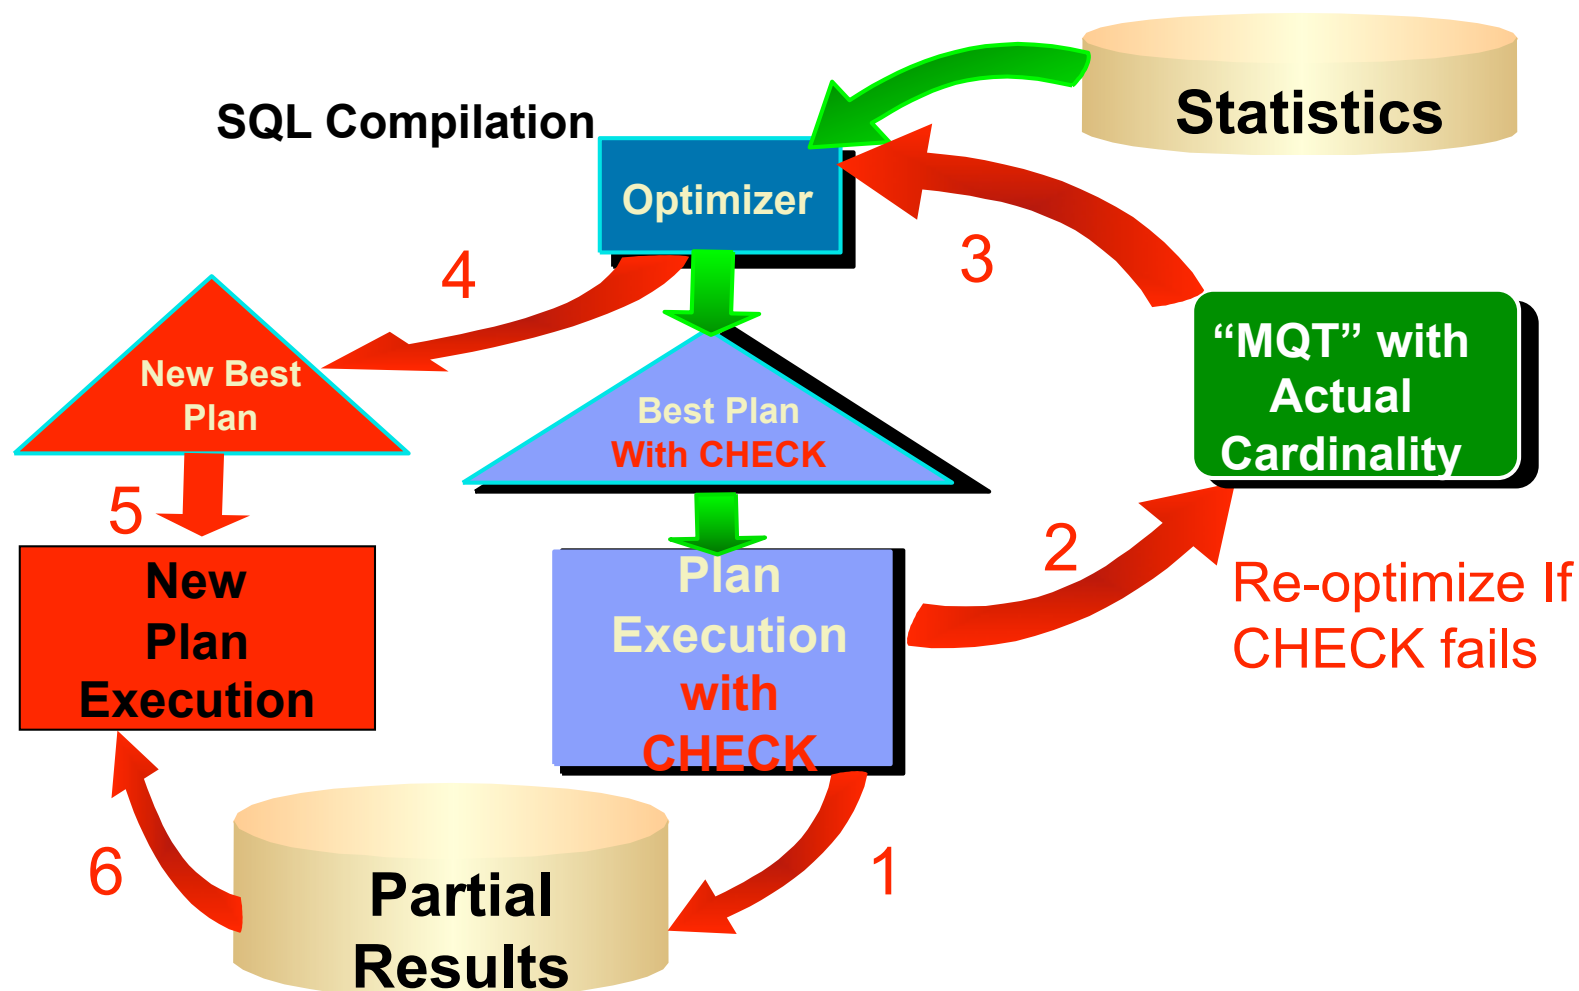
Statistics

SQL Compilation

Optimizer

3

4

"MQT" with Actual Cardinality

New Best Plan

Best Plan With CHECK

5

2

New Plan Execution

Plan Execution with CHECK

Re-optimize If CHECK fails

1

6

Partial Results